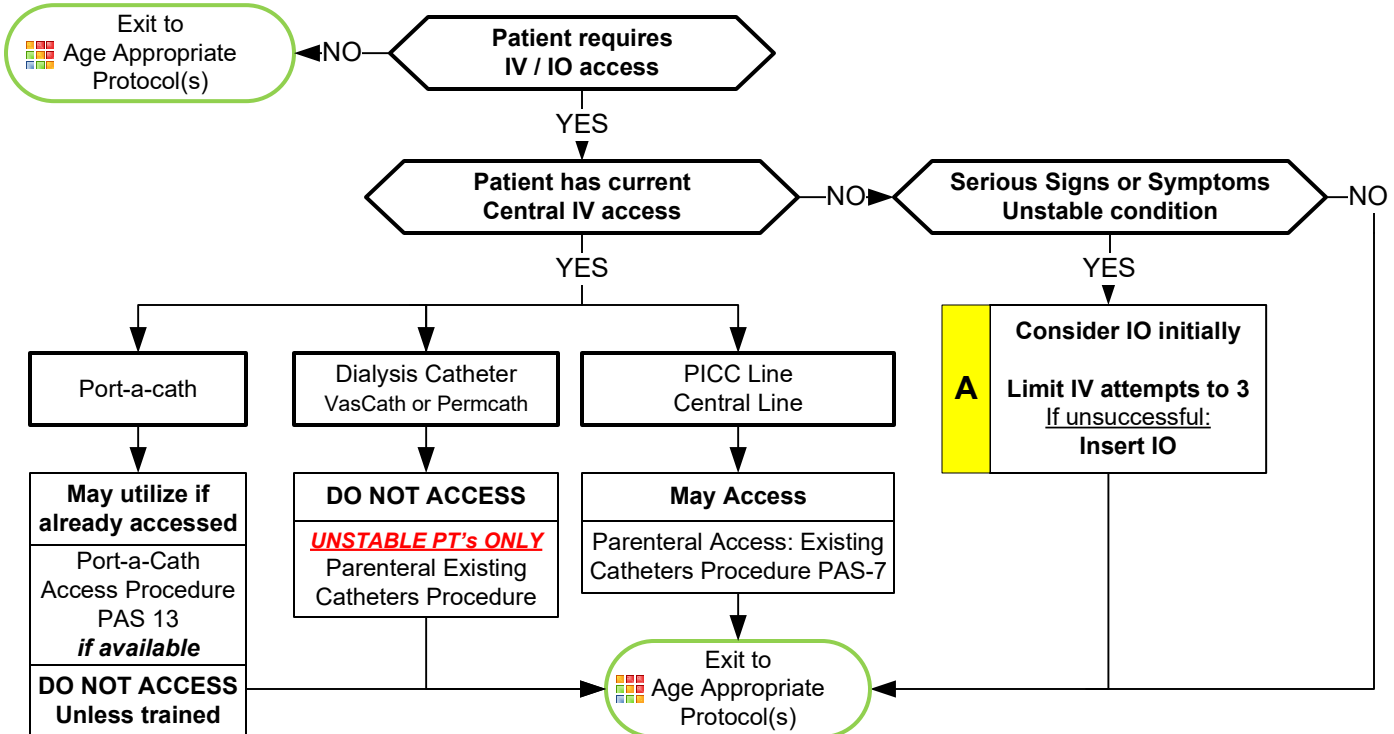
Exit to
Age Appropriate
Protocol(s)

NO

Patient requires
IV / IO access

YES

Patient has current
Central IV access

NO

Serious Signs or Symptoms
Unstable condition

NO

YES

YES

Port-a-cath

Dialysis Catheter
VasCath or Permcath

PICC Line
Central Line

A

Consider IO initially

Limit IV attempts to 3
If unsuccessful:
Insert IO

May utilize if already accessed

Port-a-Cath Access Procedure PAS 13
***if available***

DO NOT ACCESS
Unless trained

DO NOT ACCESS

***UNSTABLE PT's ONLY***
Parenteral Existing Catheters Procedure

May Access

Parenteral Access: Existing Catheters Procedure PAS-7

Exit to
Age Appropriate
Protocol(s)